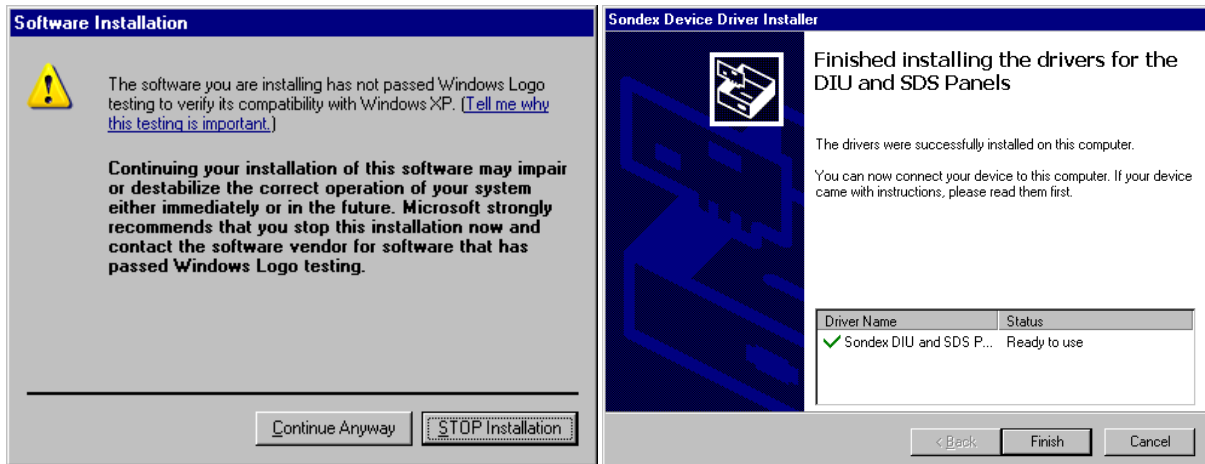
Software Installation

The software you are installing has not passed Windows Logo testing to verify its compatibility with Windows XP. (Tell me why this testing is important.)

Continuing your installation of this software may impair or destabilize the correct operation of your system either immediately or in the future. Microsoft strongly recommends that you stop this installation now and contact the software vendor for software that has passed Windows Logo testing.

Continue Anyway | STOP Installation

Sondex Device Driver Installer

Finished installing the drivers for the DIU and SDS Panels

The drivers were successfully installed on this computer.

You can now connect your device to this computer. If your device came with instructions, please read them first.

| Driver Name | Status |
|---|---|
| Sondex DIU and SDS P... | Ready to use |

< Back | Finish | Cancel